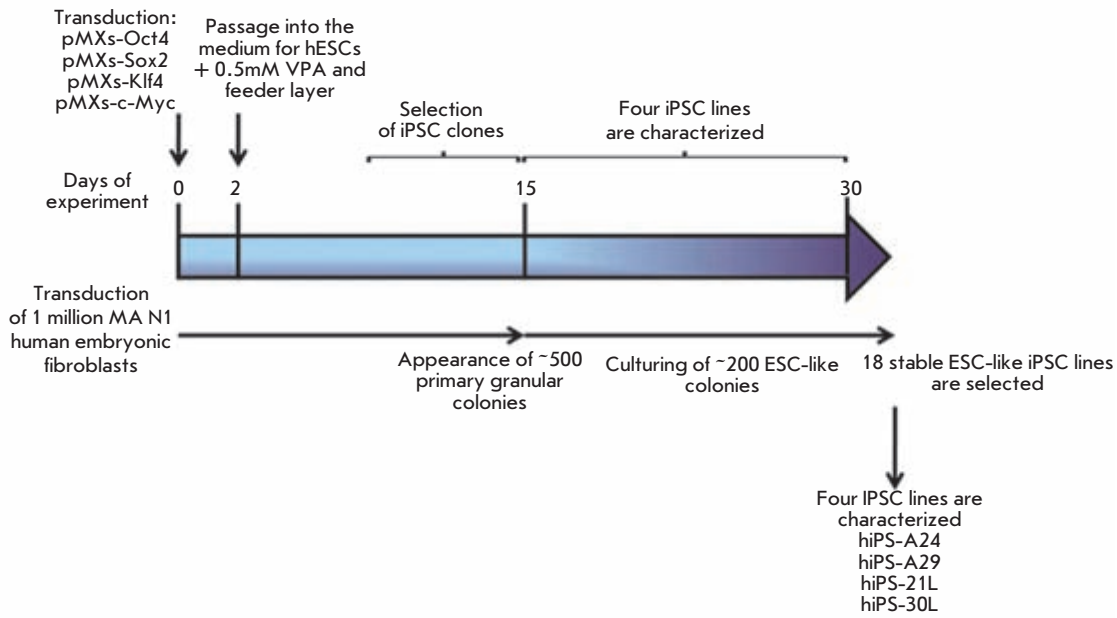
Transduction:
pMXs-Oct4
pMXs-Sox2
pMXs-Klf4
pMXs-c-Myc

Passage into the medium for hESCs + 0.5mM VPA and feeder layer

Selection of iPSC clones

Four iPSC lines are characterized

Days of experiment

0

2

15

30

Transduction of 1 million MA N1 human embryonic fibroblasts

Appearance of ~500 primary granular colonies

Culturing of ~200 ESC-like colonies

18 stable ESC-like iPSC lines are selected

Four IPSC lines are characterized
hiPS-A24
hiPS-A29
hiPS-21L
hiPS-30L